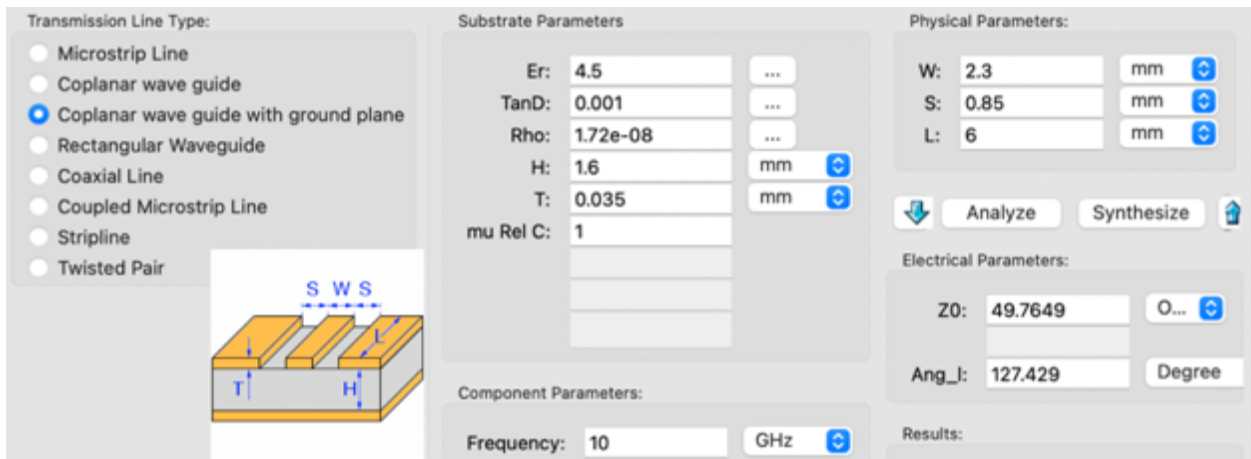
Transmission Line Type:
Microstrip Line
Coplanar wave guide
Coplanar wave guide with ground plane
Rectangular Waveguide
Coaxial Line
Coupled Microstrip Line
Stripline
Twisted Pair

S W S
L
T
H

Substrate Parameters
Er: 4.5 ...
TanD: 0.001 ...
Rho: 1.72e-08 ...
H: 1.6 mm
T: 0.035 mm
mu Rel C: 1

Component Parameters:
Frequency: 10 GHz

Physical Parameters:
W: 2.3 mm
S: 0.85 mm
L: 6 mm

Analyze
Synthesize

Electrical Parameters:
Z0: 49.7649 O...
Ang_l: 127.429 Degree

Results: